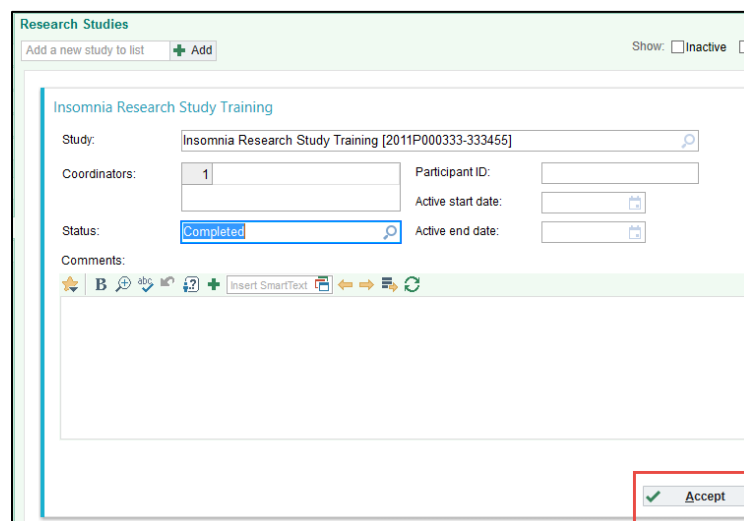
Research Studies

Add a new study to list Add

Show: Inactive

Insomnia Research Study Training

Study: Insomnia Research Study Training [2011P000333-333455]

Coordinators: 1

Participant ID:

Active start date:

Status: Completed

Active end date:

Comments:

B abc Insert SmartText

Accept